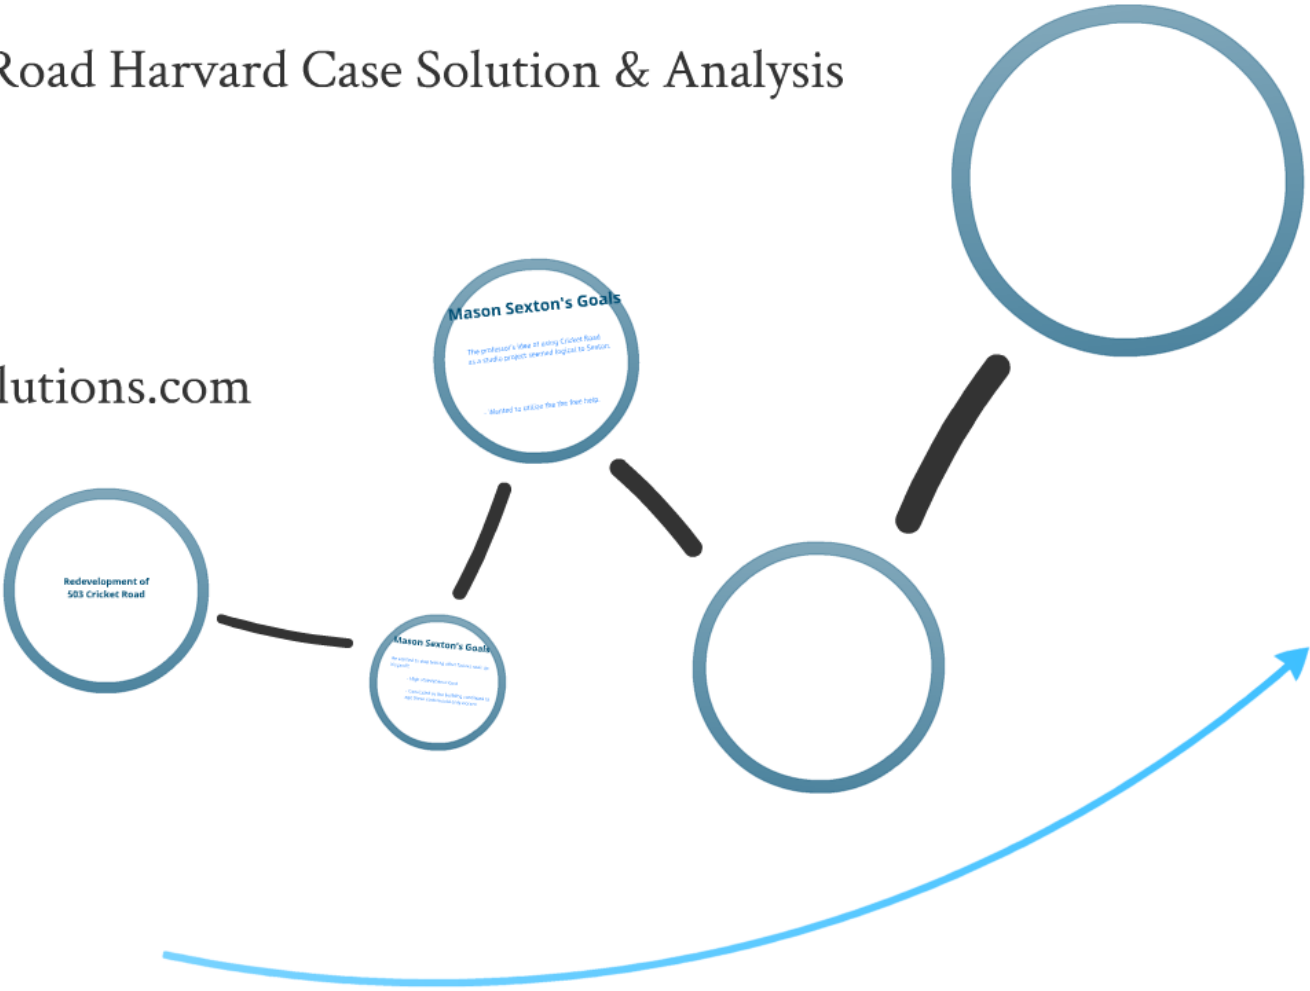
Road Harvard Case Solution & Analysis

lutions.com

Mason Sexton's Goals

The professor's idea of using Cricket Road as a studio project seemed logical to Sexton.

- Wanted to utilize the the free help.

Redevelopment of 503 Cricket Road

Mason Sexton's Goals

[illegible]

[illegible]

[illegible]